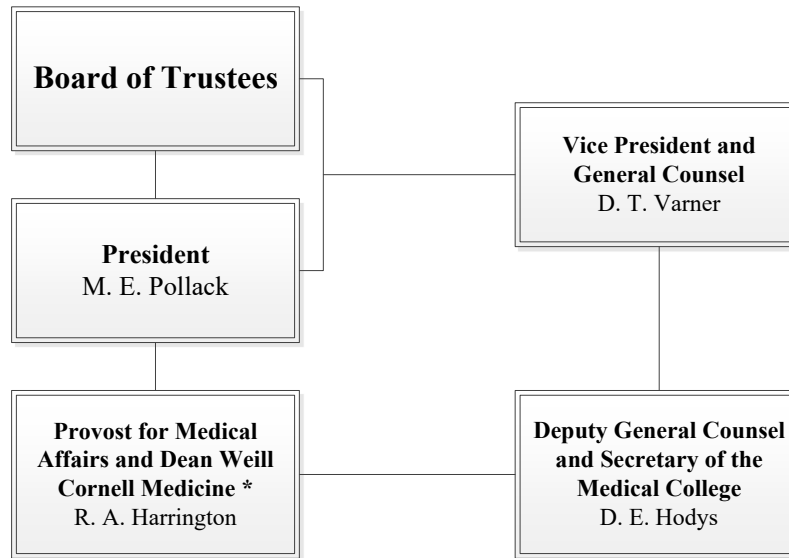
Board of Trustees

Vice President and General Counsel
D. T. Varner

President
M. E. Pollack

Provost for Medical Affairs and Dean Weill Cornell Medicine *
R. A. Harrington

Deputy General Counsel and Secretary of the Medical College
D. E. Hodys